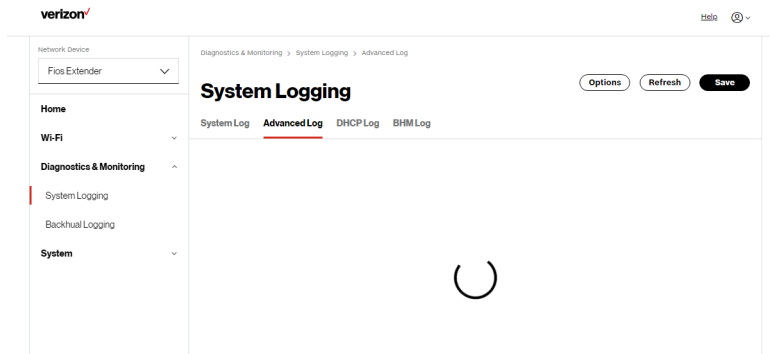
verizon✓

Help

Network Device

Fios Extender

Home

Wi-Fi

Diagnostics & Monitoring

System Logging

Backhual Logging

System

Diagnostics & Monitoring > System Logging > Advanced Log

System Logging

Options Refresh Save

System Log Advanced Log DHCP Log BHM Log